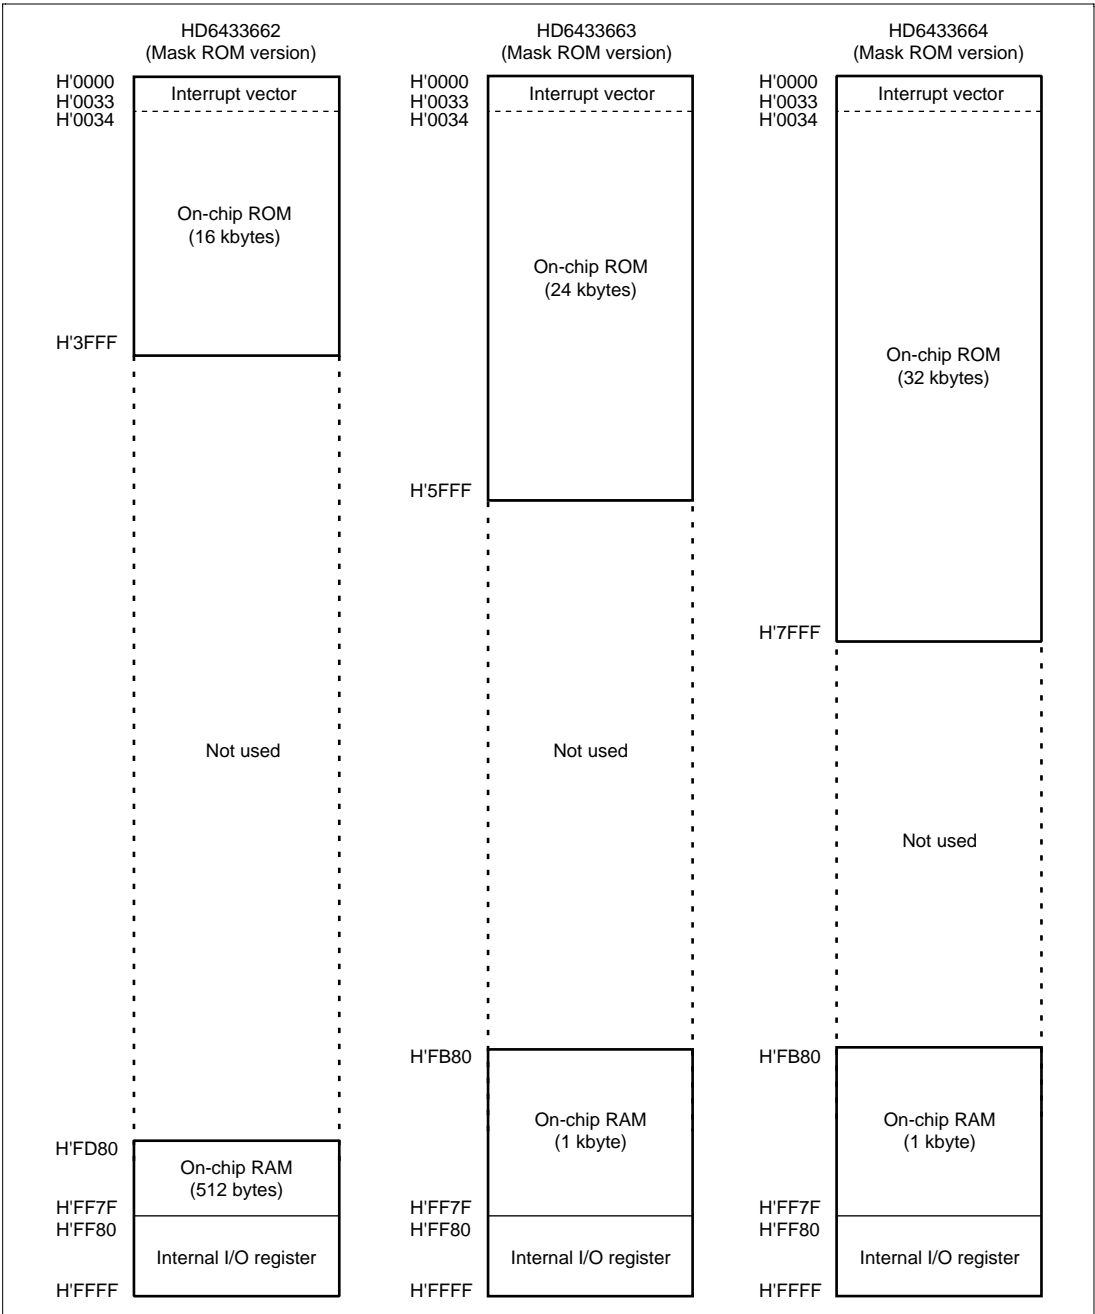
HD6433662
(Mask ROM version)

H'0000
H'0033
H'0034
Interrupt vector

On-chip ROM
(16 kbytes)

H'3FFF

Not used

H'FD80
On-chip RAM
(512 bytes)
H'FF7F
H'FF80
Internal I/O register
H'FFFF

HD6433663
(Mask ROM version)

H'0000
H'0033
H'0034
Interrupt vector

On-chip ROM
(24 kbytes)

H'5FFF

Not used

H'FB80
On-chip RAM
(1 kbyte)
H'FF7F
H'FF80
Internal I/O register
H'FFFF

HD6433664
(Mask ROM version)

H'0000
H'0033
H'0034
Interrupt vector

On-chip ROM
(32 kbytes)

H'7FFF

Not used

H'FB80
On-chip RAM
(1 kbyte)
H'FF7F
H'FF80
Internal I/O register
H'FFFF